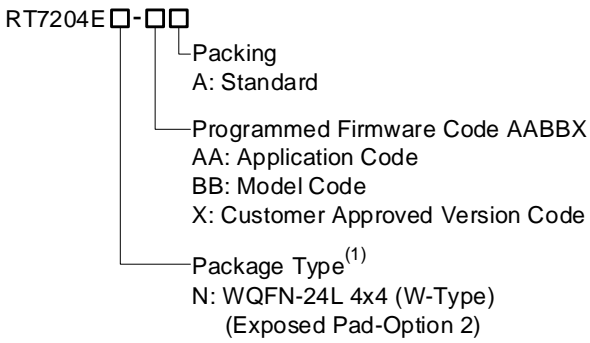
RT7204E□-□□

Packing
A: Standard

Programmed Firmware Code AABBX
AA: Application Code
BB: Model Code
X: Customer Approved Version Code

Package Type$^{(1)}$
N: WQFN-24L 4x4 (W-Type)
(Exposed Pad-Option 2)